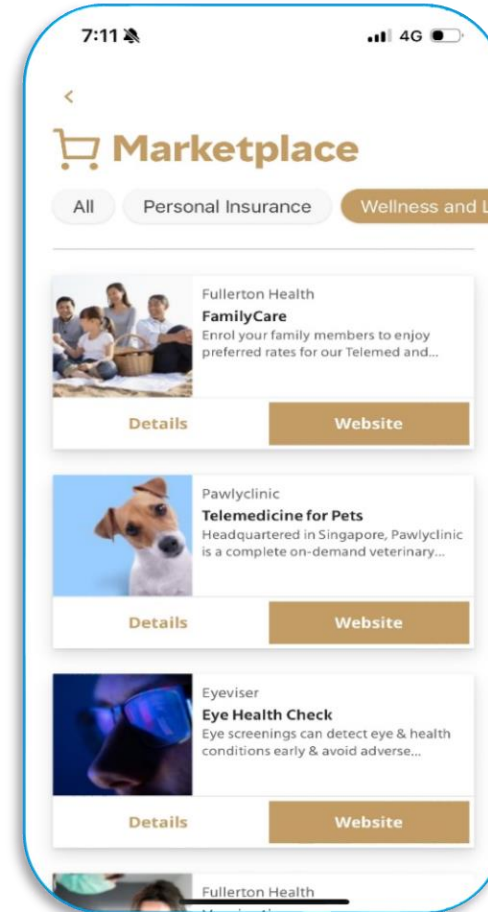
7:11

4G

<

Marketplace

All

Personal Insurance

Wellness and L

Fullerton Health
FamilyCare
Enrol your family members to enjoy preferred rates for our Telemed and...

Details

Website

Pawlyclinic
Telemedicine for Pets
Headquartered in Singapore, Pawlyclinic is a complete on-demand veterinary...

Details

Website

Eyeviser
Eye Health Check
Eye screenings can detect eye & health conditions early & avoid adverse...

Details

Website

Fullerton Health
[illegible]